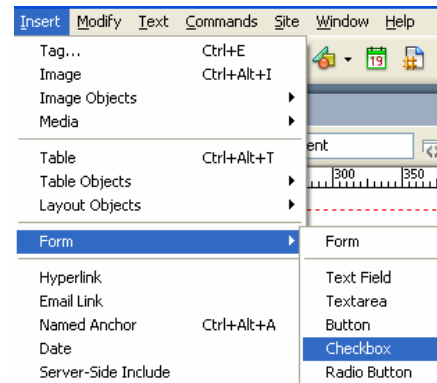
Insert Modify Text Commands Site Window Help

Tag... Ctrl+E
Image Ctrl+Alt+I
Image Objects
Media

Table Ctrl+Alt+T
Table Objects
Layout Objects

Form

Hyperlink
Email Link
Named Anchor Ctrl+Alt+A
Date
Server-Side Include

ent
300 350

Form

Text Field
Textarea
Button
Checkbox
Radio Button